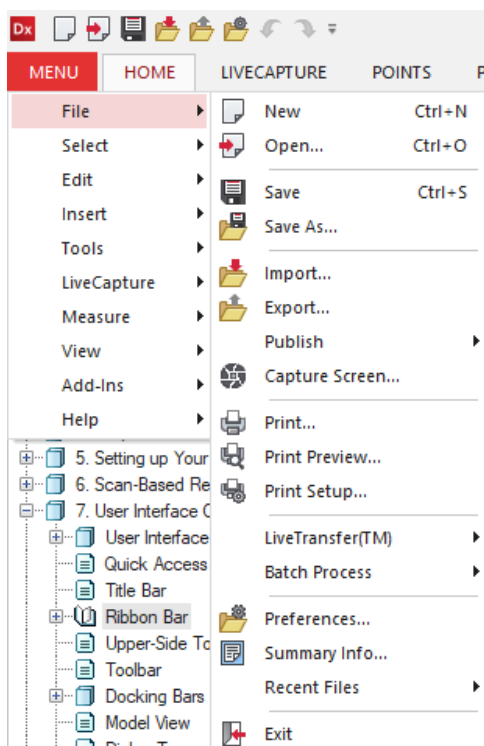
Dx

MENU HOME LIVECAPTURE POINTS P

File
Select
Edit
Insert
Tools
LiveCapture
Measure
View
Add-Ins
Help

5. Setting up Your
6. Scan-Based Re
7. User Interface C
User Interface
Quick Access
Title Bar
Ribbon Bar
Upper-Side To
Toolbar
Docking Bars
Model View

New Ctrl+N
Open... Ctrl+O
Save Ctrl+S
Save As...
Import...
Export...
Publish
Capture Screen...
Print...
Print Preview...
Print Setup...
LiveTransfer(TM)
Batch Process
Preferences...
Summary Info...
Recent Files
Exit